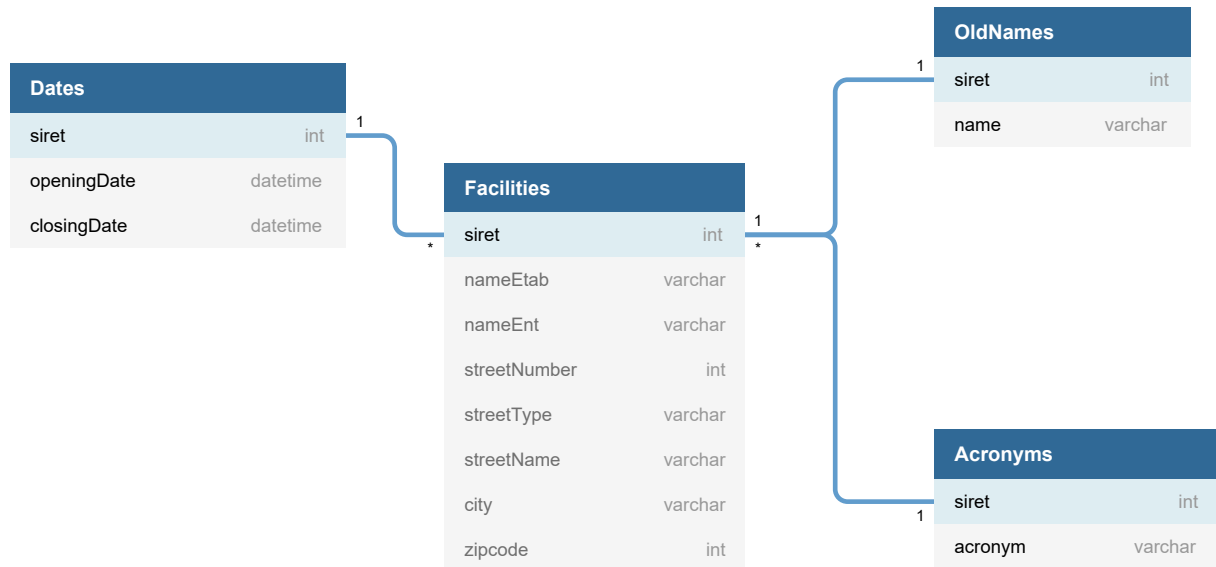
Dates

| siret | int |
|---|---|
| openingDate | datetime |
| closingDate | datetime |

1

*

Facilities

| siret | int |
|---|---|
| nameEtab | varchar |
| nameEnt | varchar |
| streetNumber | int |
| streetType | varchar |
| streetName | varchar |
| city | varchar |
| zipcode | int |

1

*

1

OldNames

| siret | int |
|---|---|
| name | varchar |

1

Acronyms

| siret | int |
|---|---|
| acronym | varchar |